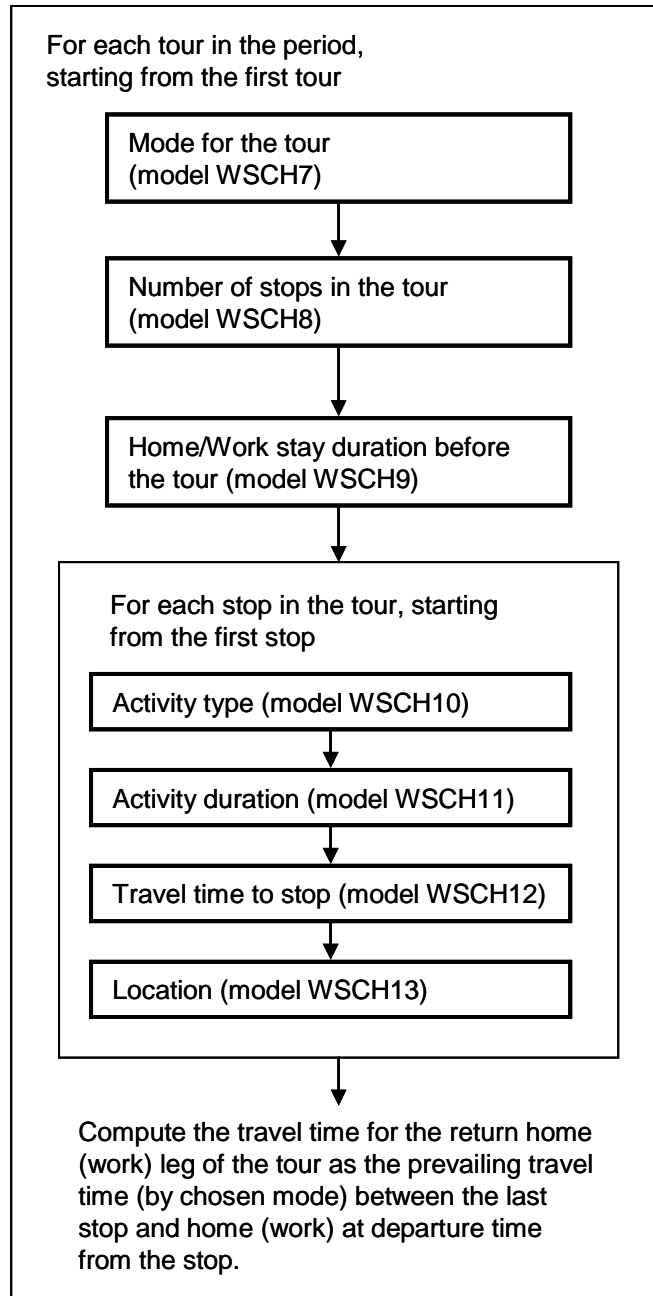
For each tour in the period, starting from the first tour

Mode for the tour (model WSCH7)

Number of stops in the tour (model WSCH8)

Home/Work stay duration before the tour (model WSCH9)

For each stop in the tour, starting from the first stop

Activity type (model WSCH10)

Activity duration (model WSCH11)

Travel time to stop (model WSCH12)

Location (model WSCH13)

Compute the travel time for the return home (work) leg of the tour as the prevailing travel time (by chosen mode) between the last stop and home (work) at departure time from the stop.